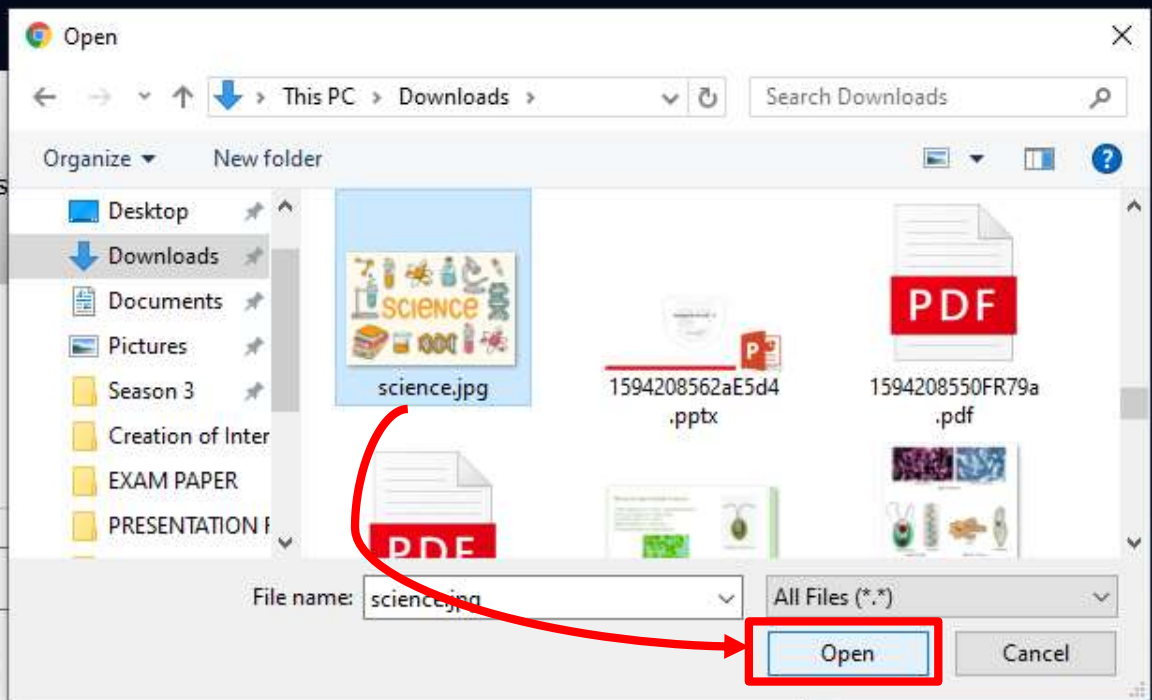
Open

This PC > Downloads >

Search Downloads

Organize ▾ New folder

Desktop
Downloads
Documents
Pictures
Season 3
Creation of Inter
EXAM PAPER
PRESENTATION F

SCIENCE

science.jpg

1594208562aE5d4.pptx

PDF

1594208550FR79a.pdf

PDF

File name: science.jpg

All Files (*.*)

Open

Cancel